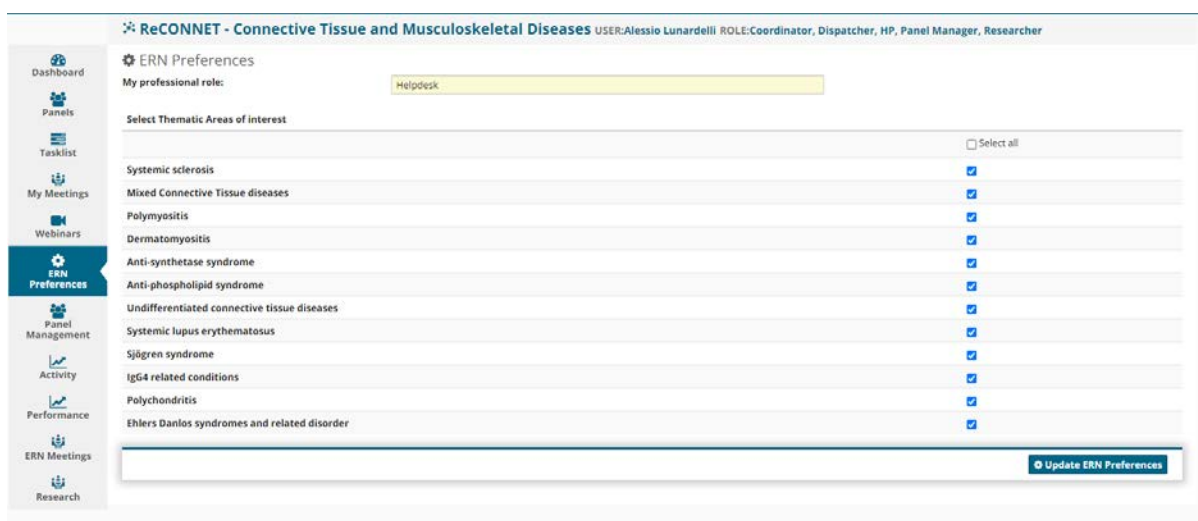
ReCONNET - Connective Tissue and Musculoskeletal Diseases USER:Alessio Lunardelli ROLE:Coordinator, Dispatcher, HP, Panel Manager, Researcher

Dashboard
Panels
Tasklist
My Meetings
Webinars
ERN Preferences
Panel Management
Activity
Performance
ERN Meetings
Research

ERN Preferences

My professional role: Helpdesk

Select Thematic Areas of interest

| | Select all |
|---|---|
| Systemic sclerosis | ☑ |
| Mixed Connective Tissue diseases | ☑ |
| Polymyositis | ☑ |
| Dermatomyositis | ☑ |
| Anti-synthetase syndrome | ☑ |
| Anti-phospholipid syndrome | ☑ |
| Undifferentiated connective tissue diseases | ☑ |
| Systemic lupus erythematosus | ☑ |
| Sjögren syndrome | ☑ |
| IgG4 related conditions | ☑ |
| Polychondritis | ☑ |
| Ehlers Danlos syndromes and related disorder | ☑ |

Update ERN Preferences